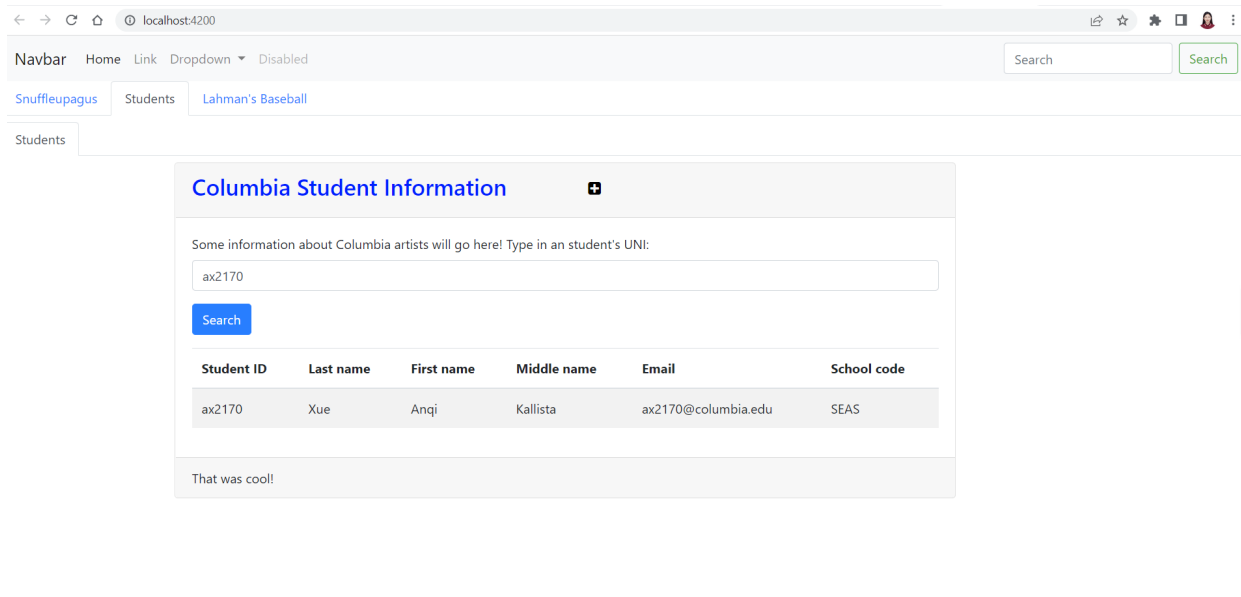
localhost:4200

Navbar Home Link Dropdown Disabled

Search Search

Snuffleupagus Students Lahman's Baseball

Students

Columbia Student Information

Some information about Columbia artists will go here! Type in an student's UNI:

ax2170

Search

| Student ID | Last name | First name | Middle name | Email | School code |
|---|---|---|---|---|---|
| ax2170 | Xue | Anqi | Kallista | ax2170@columbia.edu | SEAS |

That was cool!